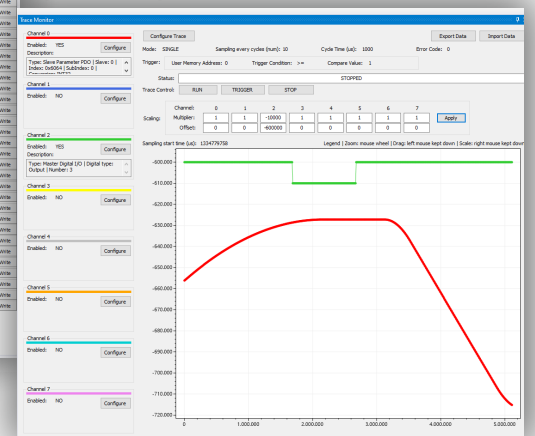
Write
Write
Write
Write
Write
Write
Write
Write
Write
Write
Write
Write
Write
Write
Write
Write
Write
Write
Write
Write
Write
Write
Write
Write
Write
Write
Write
Write
Write

Trace Monitor

Channel 0
Enabled: YES
Configure
Description:
Type: Slave Parameter PDO | Slave: 0 | Index: 0x6064 | SubIndex: 0 |

Channel 1
Enabled: NO
Configure

Channel 2
Enabled: YES
Configure
Description:
Type: Master Digital I/O | Digital type: Output | Number: 3

Channel 3
Enabled: NO
Configure

Channel 4
Enabled: NO
Configure

Channel 5
Enabled: NO
Configure

Channel 6
Enabled: NO
Configure

Channel 7
Enabled: NO
Configure

Configure Trace
Export Data
Import Data

Mode: SINGLE
Sampling every cycles (num): 10
Cycle Time (us): 1000
Error Code: 0

Trigger: User Memory Address: 0
Trigger Condition: >=
Compare Value: 1

Status: STOPPED

Trace Control: RUN TRIGGER STOP

| Channel: | 0 | 1 | 2 | 3 | 4 | 5 | 6 | 7 |
|---|---|---|---|---|---|---|---|---|
| Multiplier: | 1 | 1 | -10000 | 1 | 1 | 1 | 1 | 1 |
| Offset: | 0 | 0 | -600000 | 0 | 0 | 0 | 0 | 0 |

Scaling:
Apply

Sampling start time (us): 1334779758
Legend | Zoom: mouse wheel | Drag: left mouse kept down | Scale: right mouse kept down

-600.000
-610.000
-620.000
-630.000
-640.000
-650.000
-660.000
-670.000
-680.000
-690.000
-700.000
-710.000
-720.000

0
1.000.000
2.000.000
3.000.000
4.000.000
5.000.000